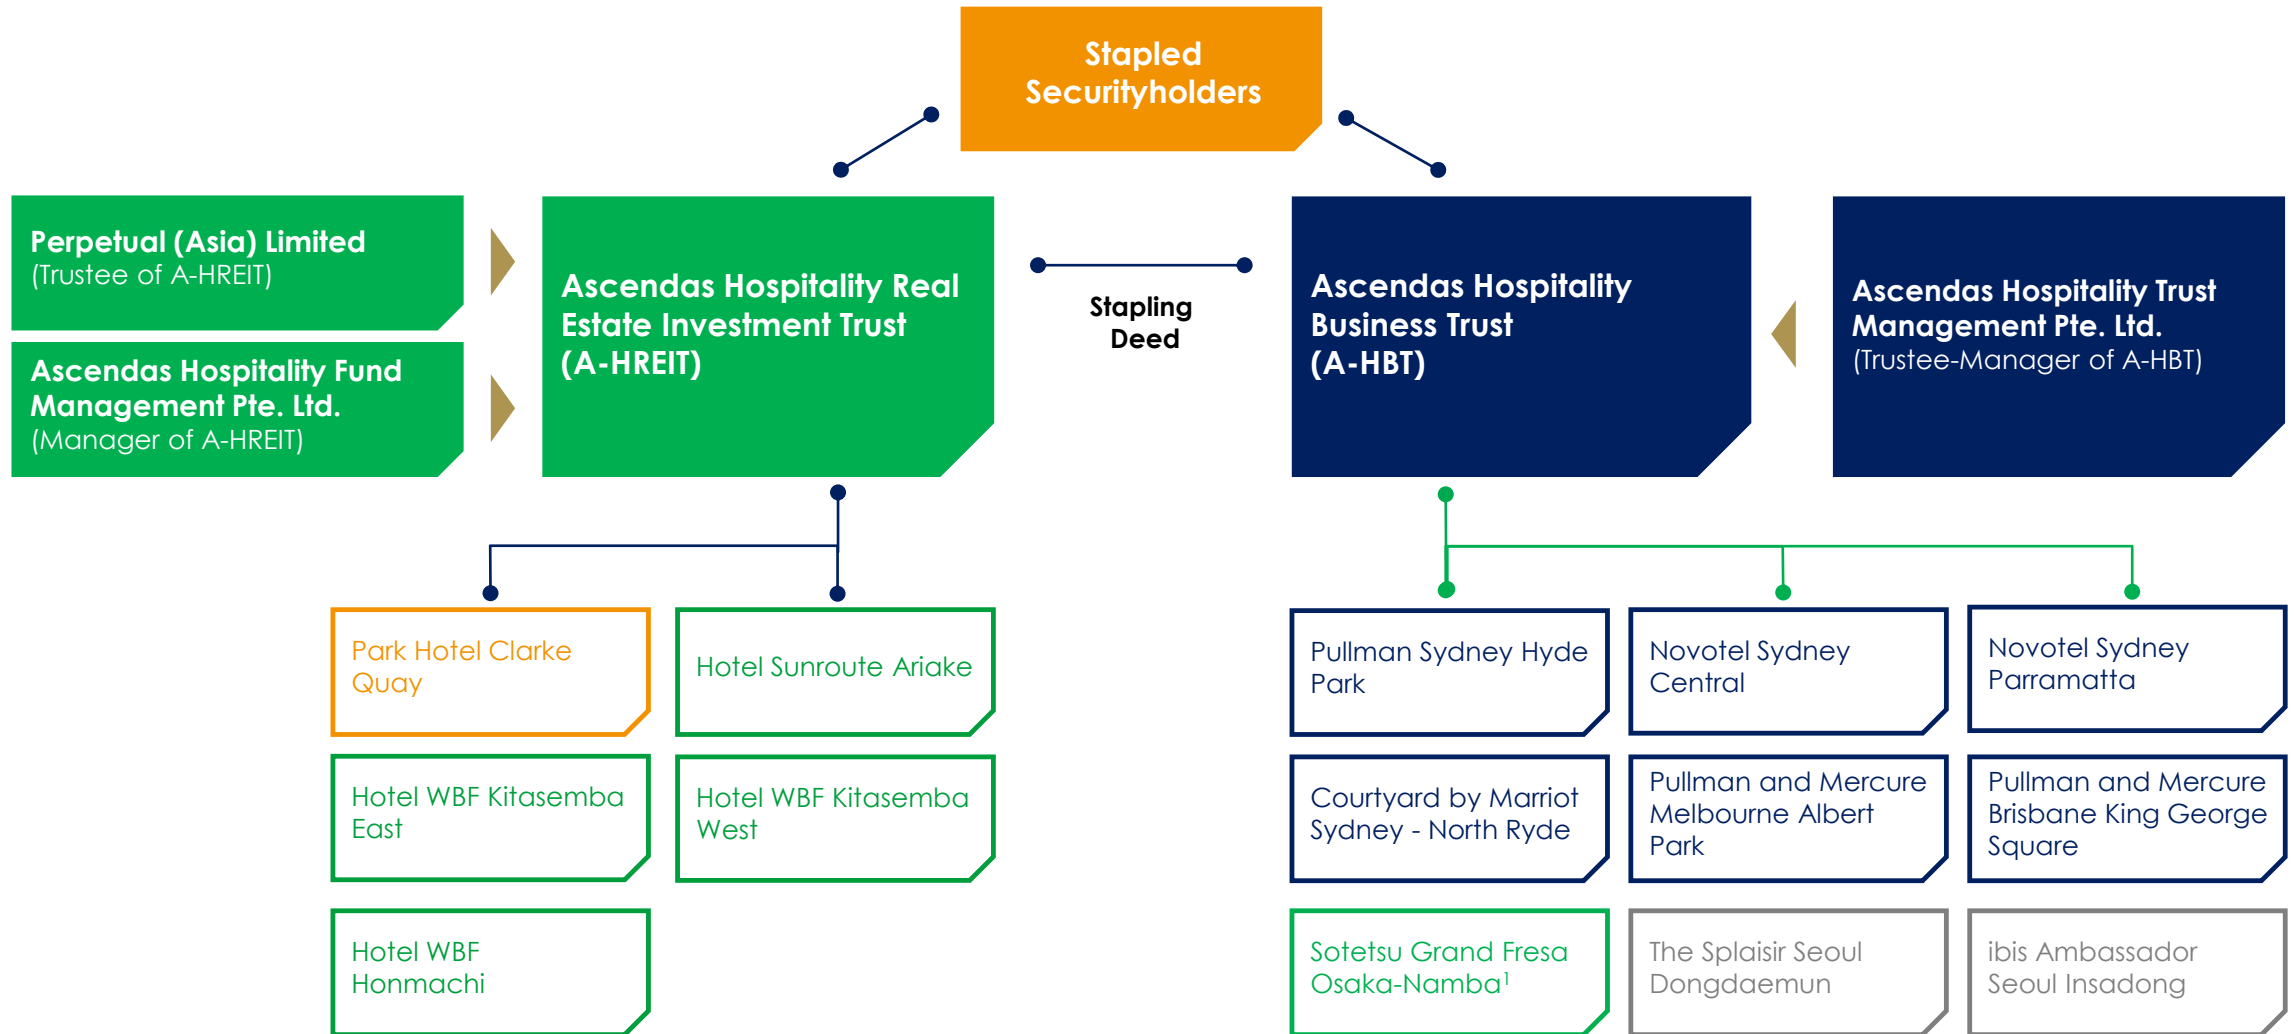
Stapled Securityholders

Perpetual (Asia) Limited
(Trustee of A-HREIT)

Ascendas Hospitality Fund Management Pte. Ltd.
(Manager of A-HREIT)

Ascendas Hospitality Real Estate Investment Trust (A-HREIT)

Stapling Deed

Ascendas Hospitality Business Trust (A-HBT)

Ascendas Hospitality Trust Management Pte. Ltd.
(Trustee-Manager of A-HBT)

Park Hotel Clarke Quay

Hotel Sunroute Ariake

Hotel WBF Kitasemba East

Hotel WBF Kitasemba West

Hotel WBF Honmachi

Pullman Sydney Hyde Park

Novotel Sydney Central

Novotel Sydney Parramatta

Courtyard by Marriot Sydney - North Ryde

Pullman and Mercure Melbourne Albert Park

Pullman and Mercure Brisbane King George Square

Sotetsu Grand Fresa Osaka-Namba$^1$

The Splaisir Seoul Dongdaemun

ibis Ambassador Seoul Insadong